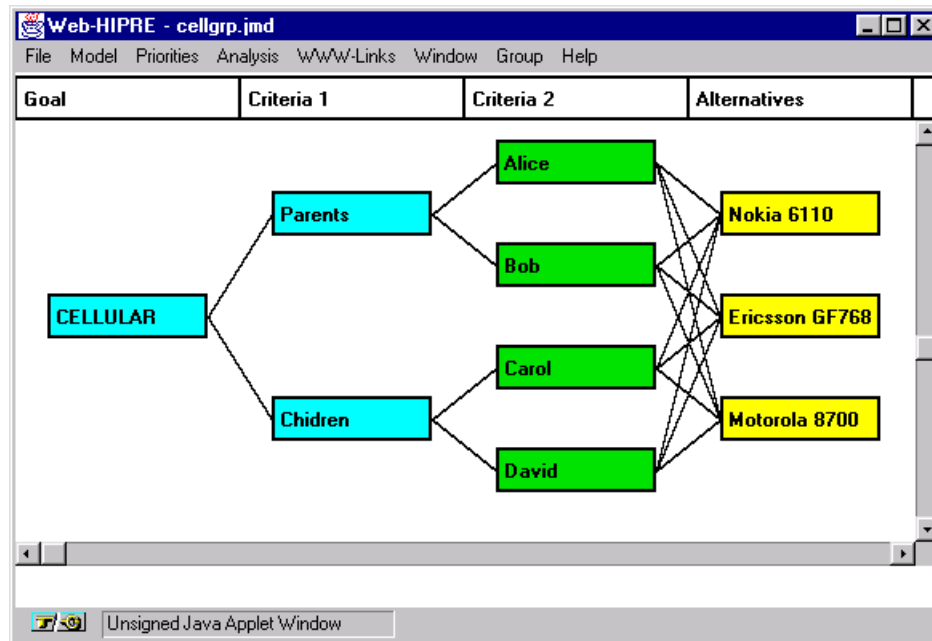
Web-HIPRE - cellgrp.jmd

File Model Priorities Analysis WWW-Links Window Group Help

| Goal | Criteria 1 | Criteria 2 | Alternatives |
|---|---|---|---|

Alice

Parents

Nokia 6110

Bob

CELLULAR

Ericsson GF768

Carol

Chidren

Motorola 8700

David

Unsigned Java Applet Window